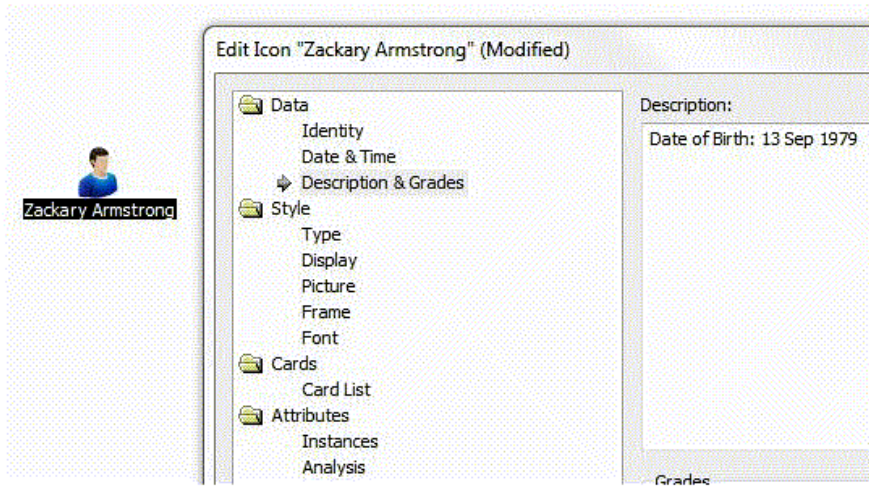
Zackary Armstrong

Edit Icon "Zackary Armstrong" (Modified)

Data
Identity
Date & Time
Description & Grades
Style
Type
Display
Picture
Frame
Font
Cards
Card List
Attributes
Instances
Analysis

Description:
Date of Birth: 13 Sep 1979

Grades